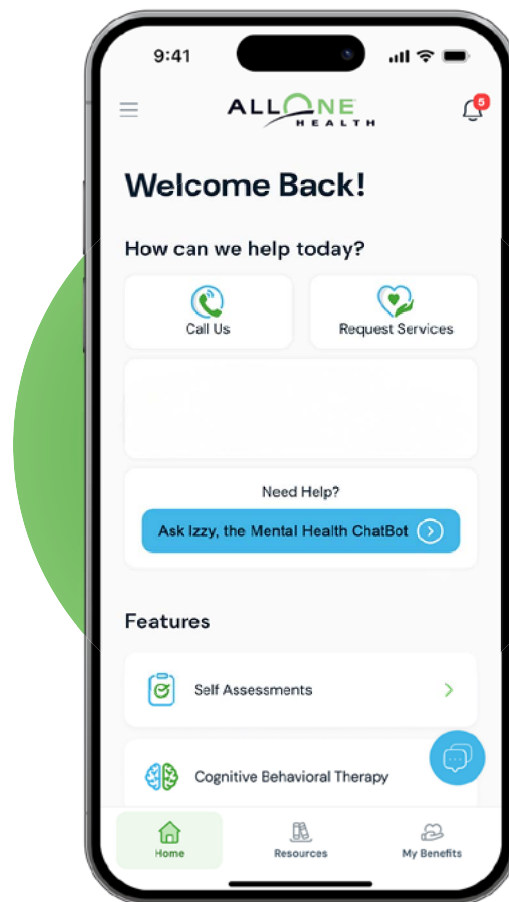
9:41

ALLONE HEALTH

5

Welcome Back!

How can we help today?

Call Us

Request Services

Need Help?

Ask Izzy, the Mental Health ChatBot

Features

Self Assessments

Cognitive Behavioral Therapy

Home

Resources

My Benefits